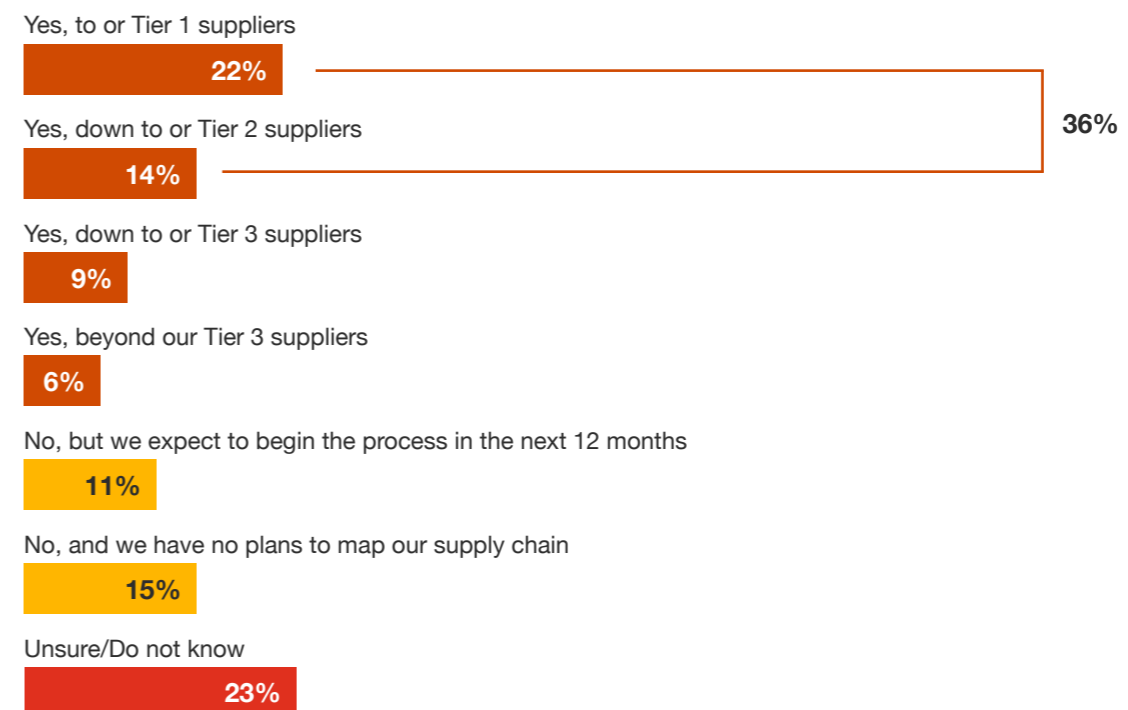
Yes, to or Tier 1 suppliers

22%

Yes, down to or Tier 2 suppliers

14%

36%

Yes, down to or Tier 3 suppliers

9%

Yes, beyond our Tier 3 suppliers

6%

No, but we expect to begin the process in the next 12 months

11%

No, and we have no plans to map our supply chain

15%

Unsure/Do not know

23%